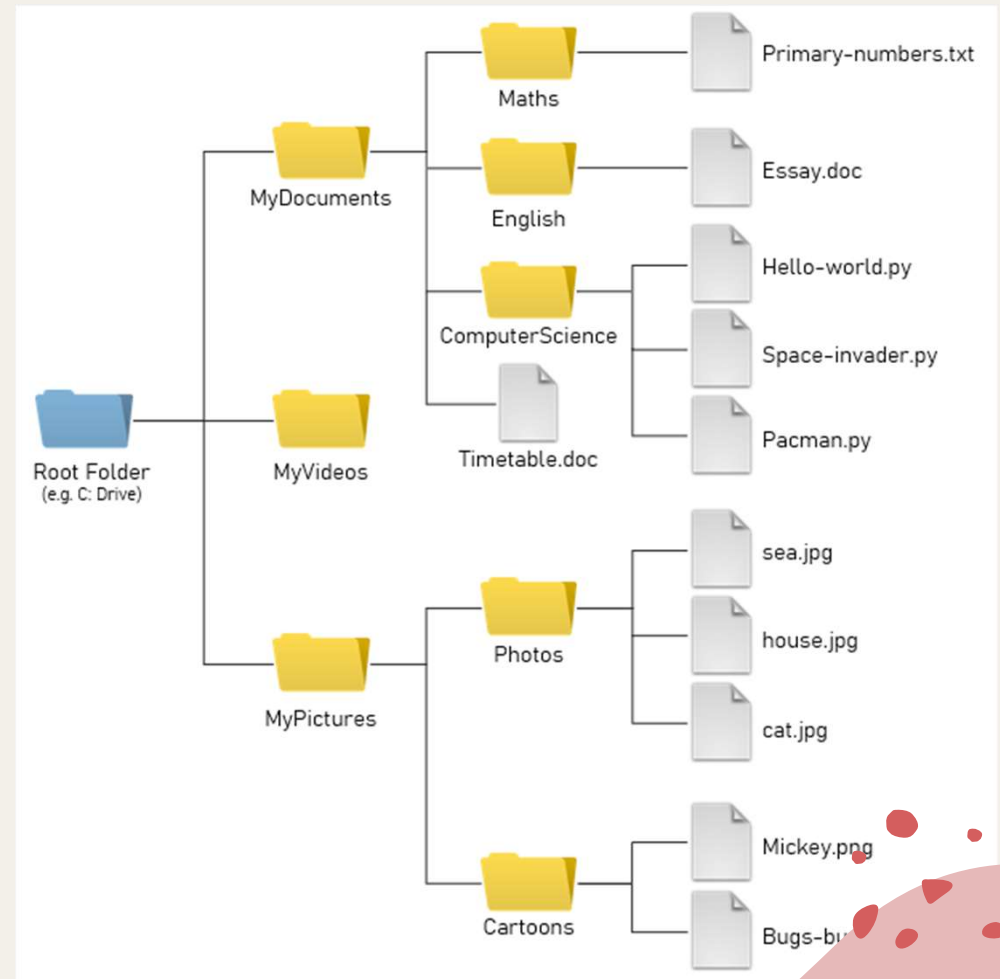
Root Folder
(e.g. C: Drive)

MyDocuments

Maths

Primary-numbers.txt

English

Essay.doc

ComputerScience

Hello-world.py

Space-invader.py

Pacman.py

Timetable.doc

MyVideos

MyPictures

Photos

sea.jpg

house.jpg

cat.jpg

Cartoons

Mickey.png

Bugs-bu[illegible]